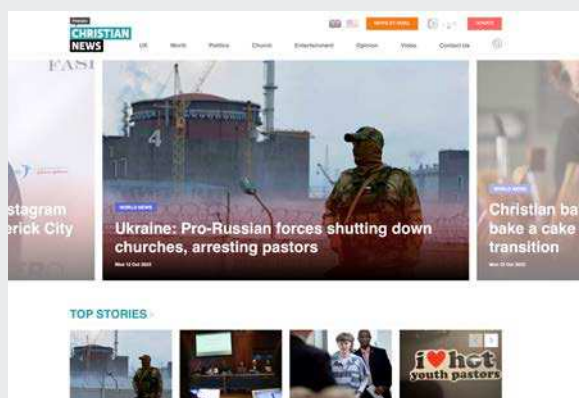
Premier
CHRISTIAN
NEWS

UK World Politics Church Entertainment Opinion Video Contact Us

DONATE

FASI

stagram
erick City

4

WORLD NEWS
Ukraine: Pro-Russian forces shutting down churches, arresting pastors
Mon 10 Oct 2022

WORLD NEWS
Christian ba
bake a cake
transition

TOP STORIES

i ♥ hot
youth pastors